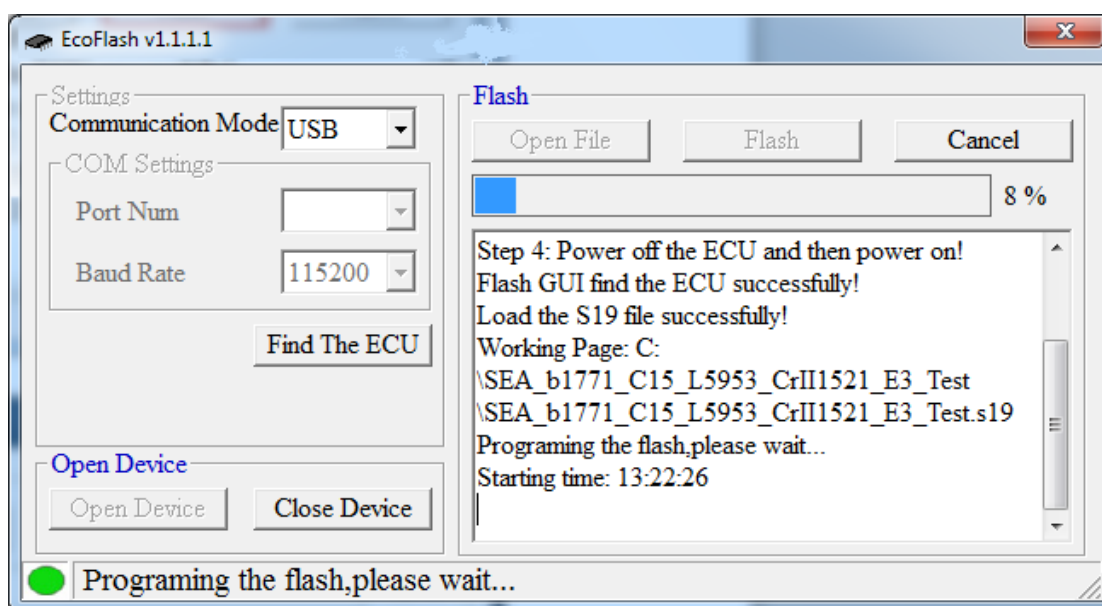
EcoFlash v1.1.1.1

Settings
Communication Mode USB
COM Settings
Port Num
Baud Rate 115200
Find The ECU

Open Device
Open Device
Close Device

Flash
Open File
Flash
Cancel
8 %

Step 4: Power off the ECU and then power on!
Flash GUI find the ECU successfully!
Load the S19 file successfully!
Working Page: C:
\SEA_b1771_C15_L5953_CrII1521_E3_Test
\SEA_b1771_C15_L5953_CrII1521_E3_Test.s19
Programing the flash,please wait...
Starting time: 13:22:26

Programing the flash,please wait...